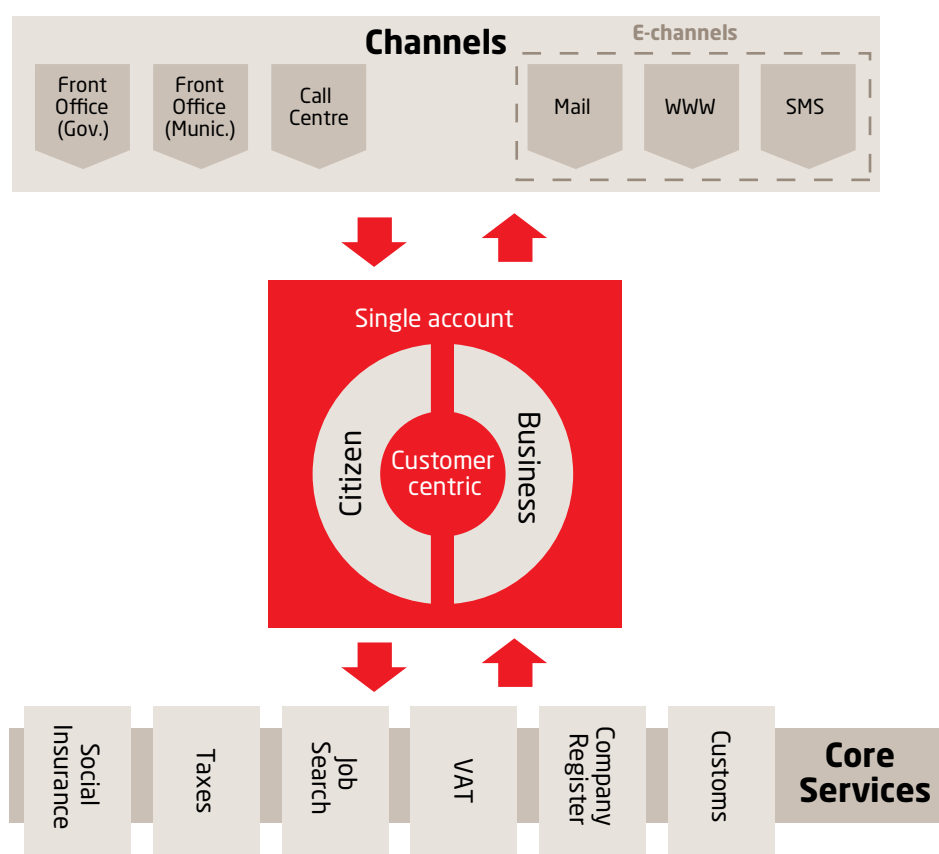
Channels

E-channels

Front Office (Gov.)

Front Office (Munic.)

Call Centre

Mail

WWW

SMS

Single account

Citizen

Customer centric

Business

Social Insurance

Taxes

Job Search

VAT

Company Register

Customs

Core Services